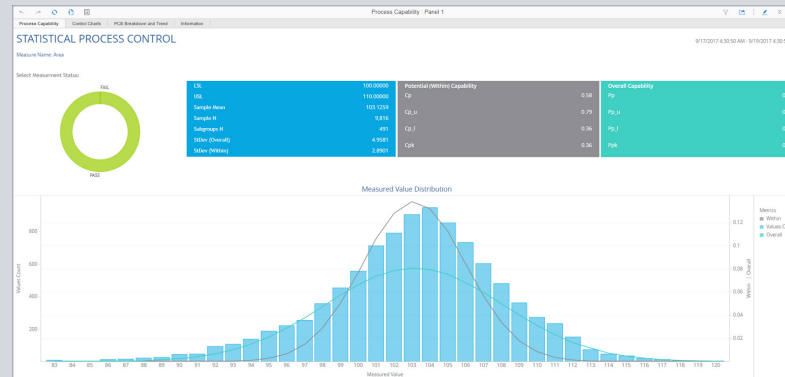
Process Capability : Panel 1

Process Capability | Control Charts | PCB Breakdown and Trend | Information

STATISTICAL PROCESS CONTROL

9/17/2017 4:50:50 AM - 9/19/2017 4:50:5

Measure Name: Area

Select Measurement Status:

FAIL

PASS

| LSL | 100.00000 |
|---|---|
| USL | 110.00000 |
| Sample Mean | 103.1259 |
| Sample N | 9,816 |
| Subgroups N | 491 |
| StDev (Overall) | 4.9581 |
| StDev (Within) | 2.8901 |

Potential (Within) Capability

| Cp | 0.58 |
|---|---|
| Cp_u | 0.79 |
| Cp_l | 0.36 |
| Cpk | 0.36 |

Overall Capability

| Pp | 0 |
|---|---|
| Pp_u | 0 |
| Pp_l | 0 |
| Ppk | 0 |

Measured Value Distribution

Value Count

800
600
400
200

83 84 85 86 87 88 89 90 91 92 93 94 95 96 97 98 99 100 101 102 103 104 105 106 107 108 109 110 111 112 113 114 115 116 117 118 119 120

Measured Value

0.12
0.1
0.08
0.06
0.04
0.02

Within : Overall

Metrics
Within
Values C
Overall